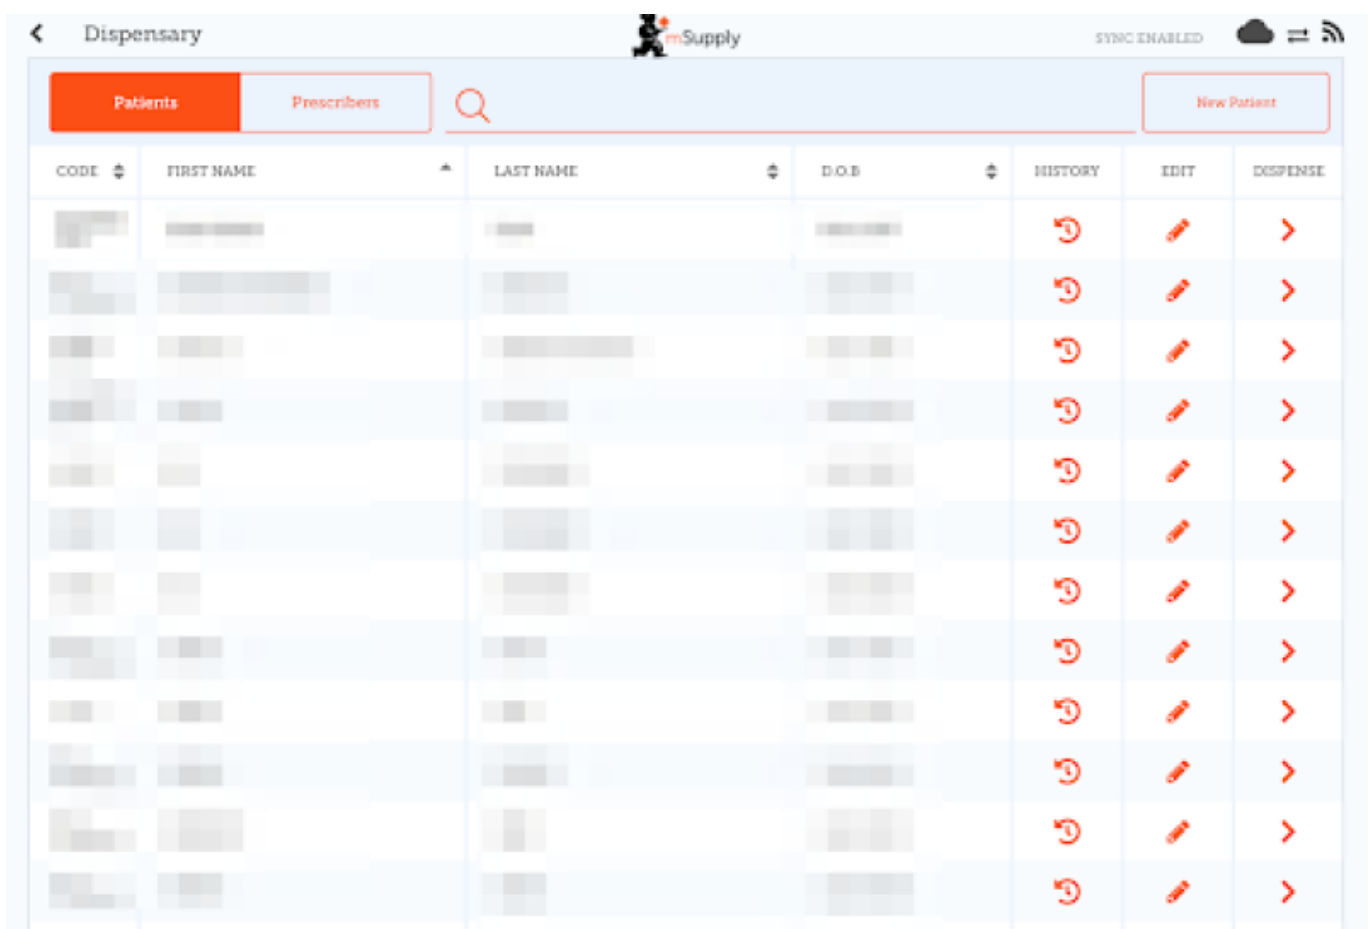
Dispensary

mSupply

SYNC ENABLED

Patients

Prescribers

New Patient

| CODE | FIRST NAME | LAST NAME | D.O.B | HISTORY | EDIT | DISPENSE |
|---|---|---|---|---|---|---|
| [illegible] | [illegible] | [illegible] | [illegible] | | | |
| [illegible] | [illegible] | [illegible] | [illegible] | | | |
| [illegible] | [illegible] | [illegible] | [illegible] | | | |
| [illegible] | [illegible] | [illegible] | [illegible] | | | |
| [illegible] | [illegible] | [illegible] | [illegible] | | | |
| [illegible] | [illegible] | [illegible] | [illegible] | | | |
| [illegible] | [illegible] | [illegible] | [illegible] | | | |
| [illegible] | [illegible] | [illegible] | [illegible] | | | |
| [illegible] | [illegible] | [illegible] | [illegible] | | | |
| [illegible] | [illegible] | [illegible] | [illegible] | | | |
| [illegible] | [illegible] | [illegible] | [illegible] | | | |
| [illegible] | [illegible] | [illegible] | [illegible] | | | |